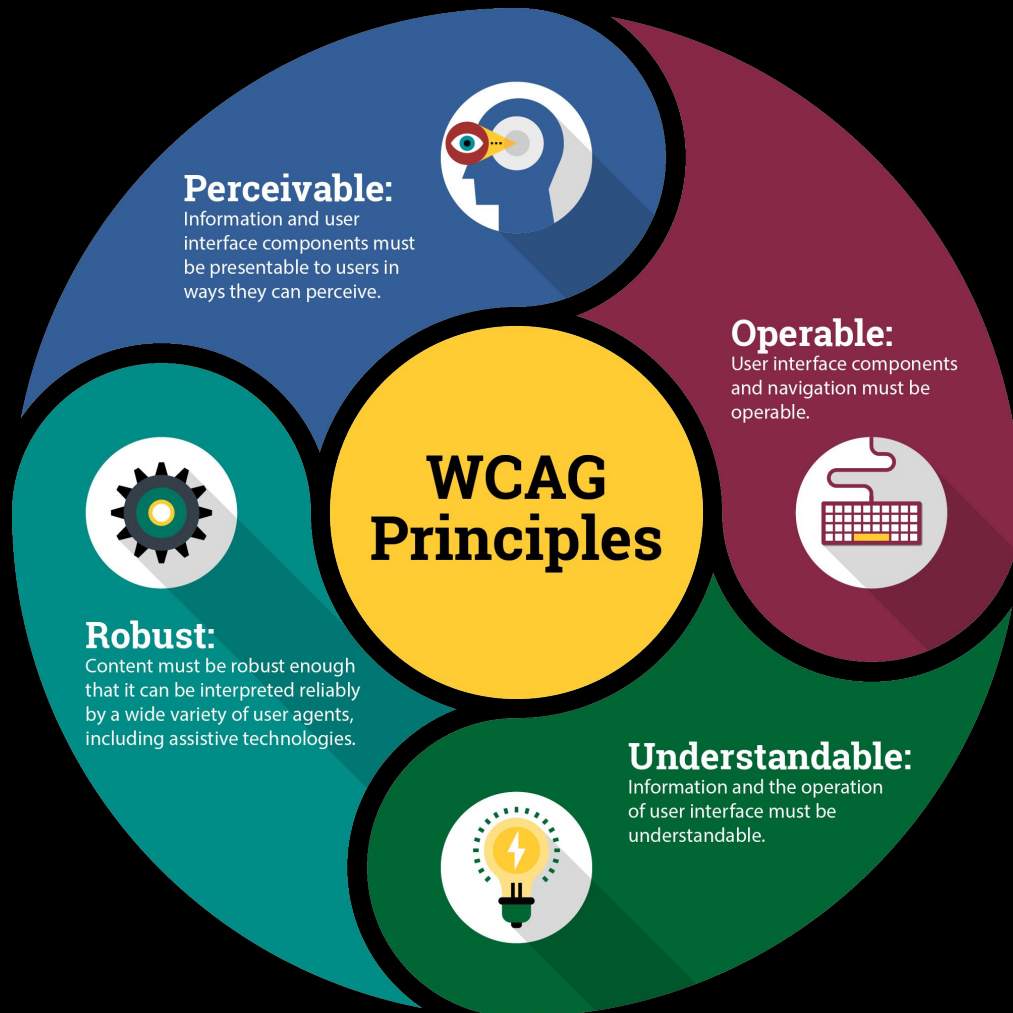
Perceivable:
Information and user interface components must be presentable to users in ways they can perceive.

Operable:
User interface components and navigation must be operable.

WCAG Principles

Robust:
Content must be robust enough that it can be interpreted reliably by a wide variety of user agents, including assistive technologies.

Understandable:
Information and the operation of user interface must be understandable.